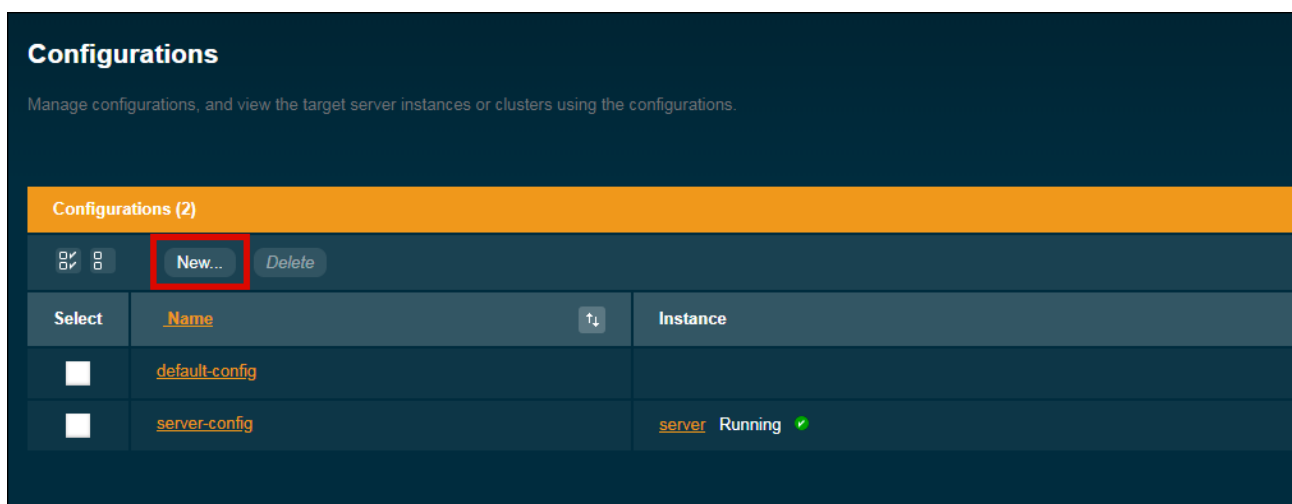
Configurations

Manage configurations, and view the target server instances or clusters using the configurations.

Configurations (2)

New... Delete

| Select | Name | Instance |
|---|---|---|
| | default-config | |
| | server-config | server Running |